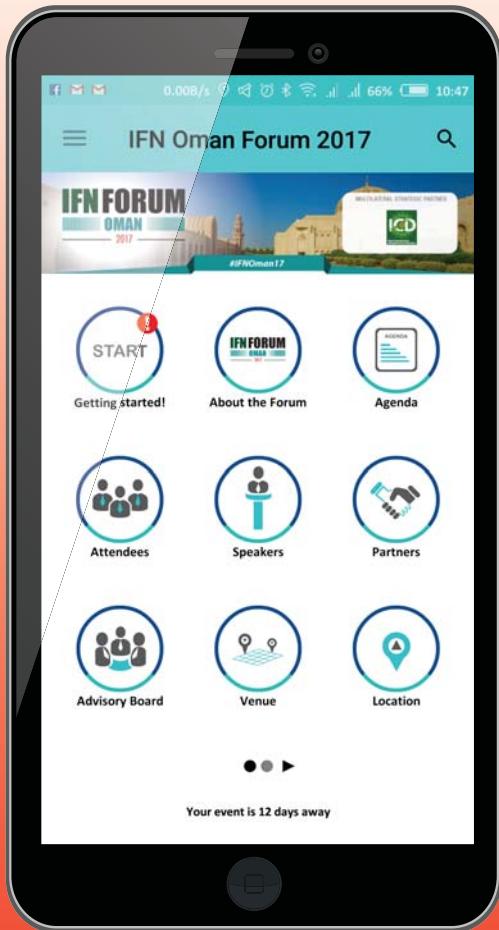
0.00B/s 66% 10:47

IFN Oman Forum 2017

IFN FORUM OMAN 2017

MULTILATERAL STRATEGIC PARTNER

ICD

#IFNOman17

START
Getting started!

IFN FORUM OMAN 2017
About the Forum

AGENDA
Agenda

Attendees

Speakers

Partners

Advisory Board

Venue

Location

Your event is 12 days away